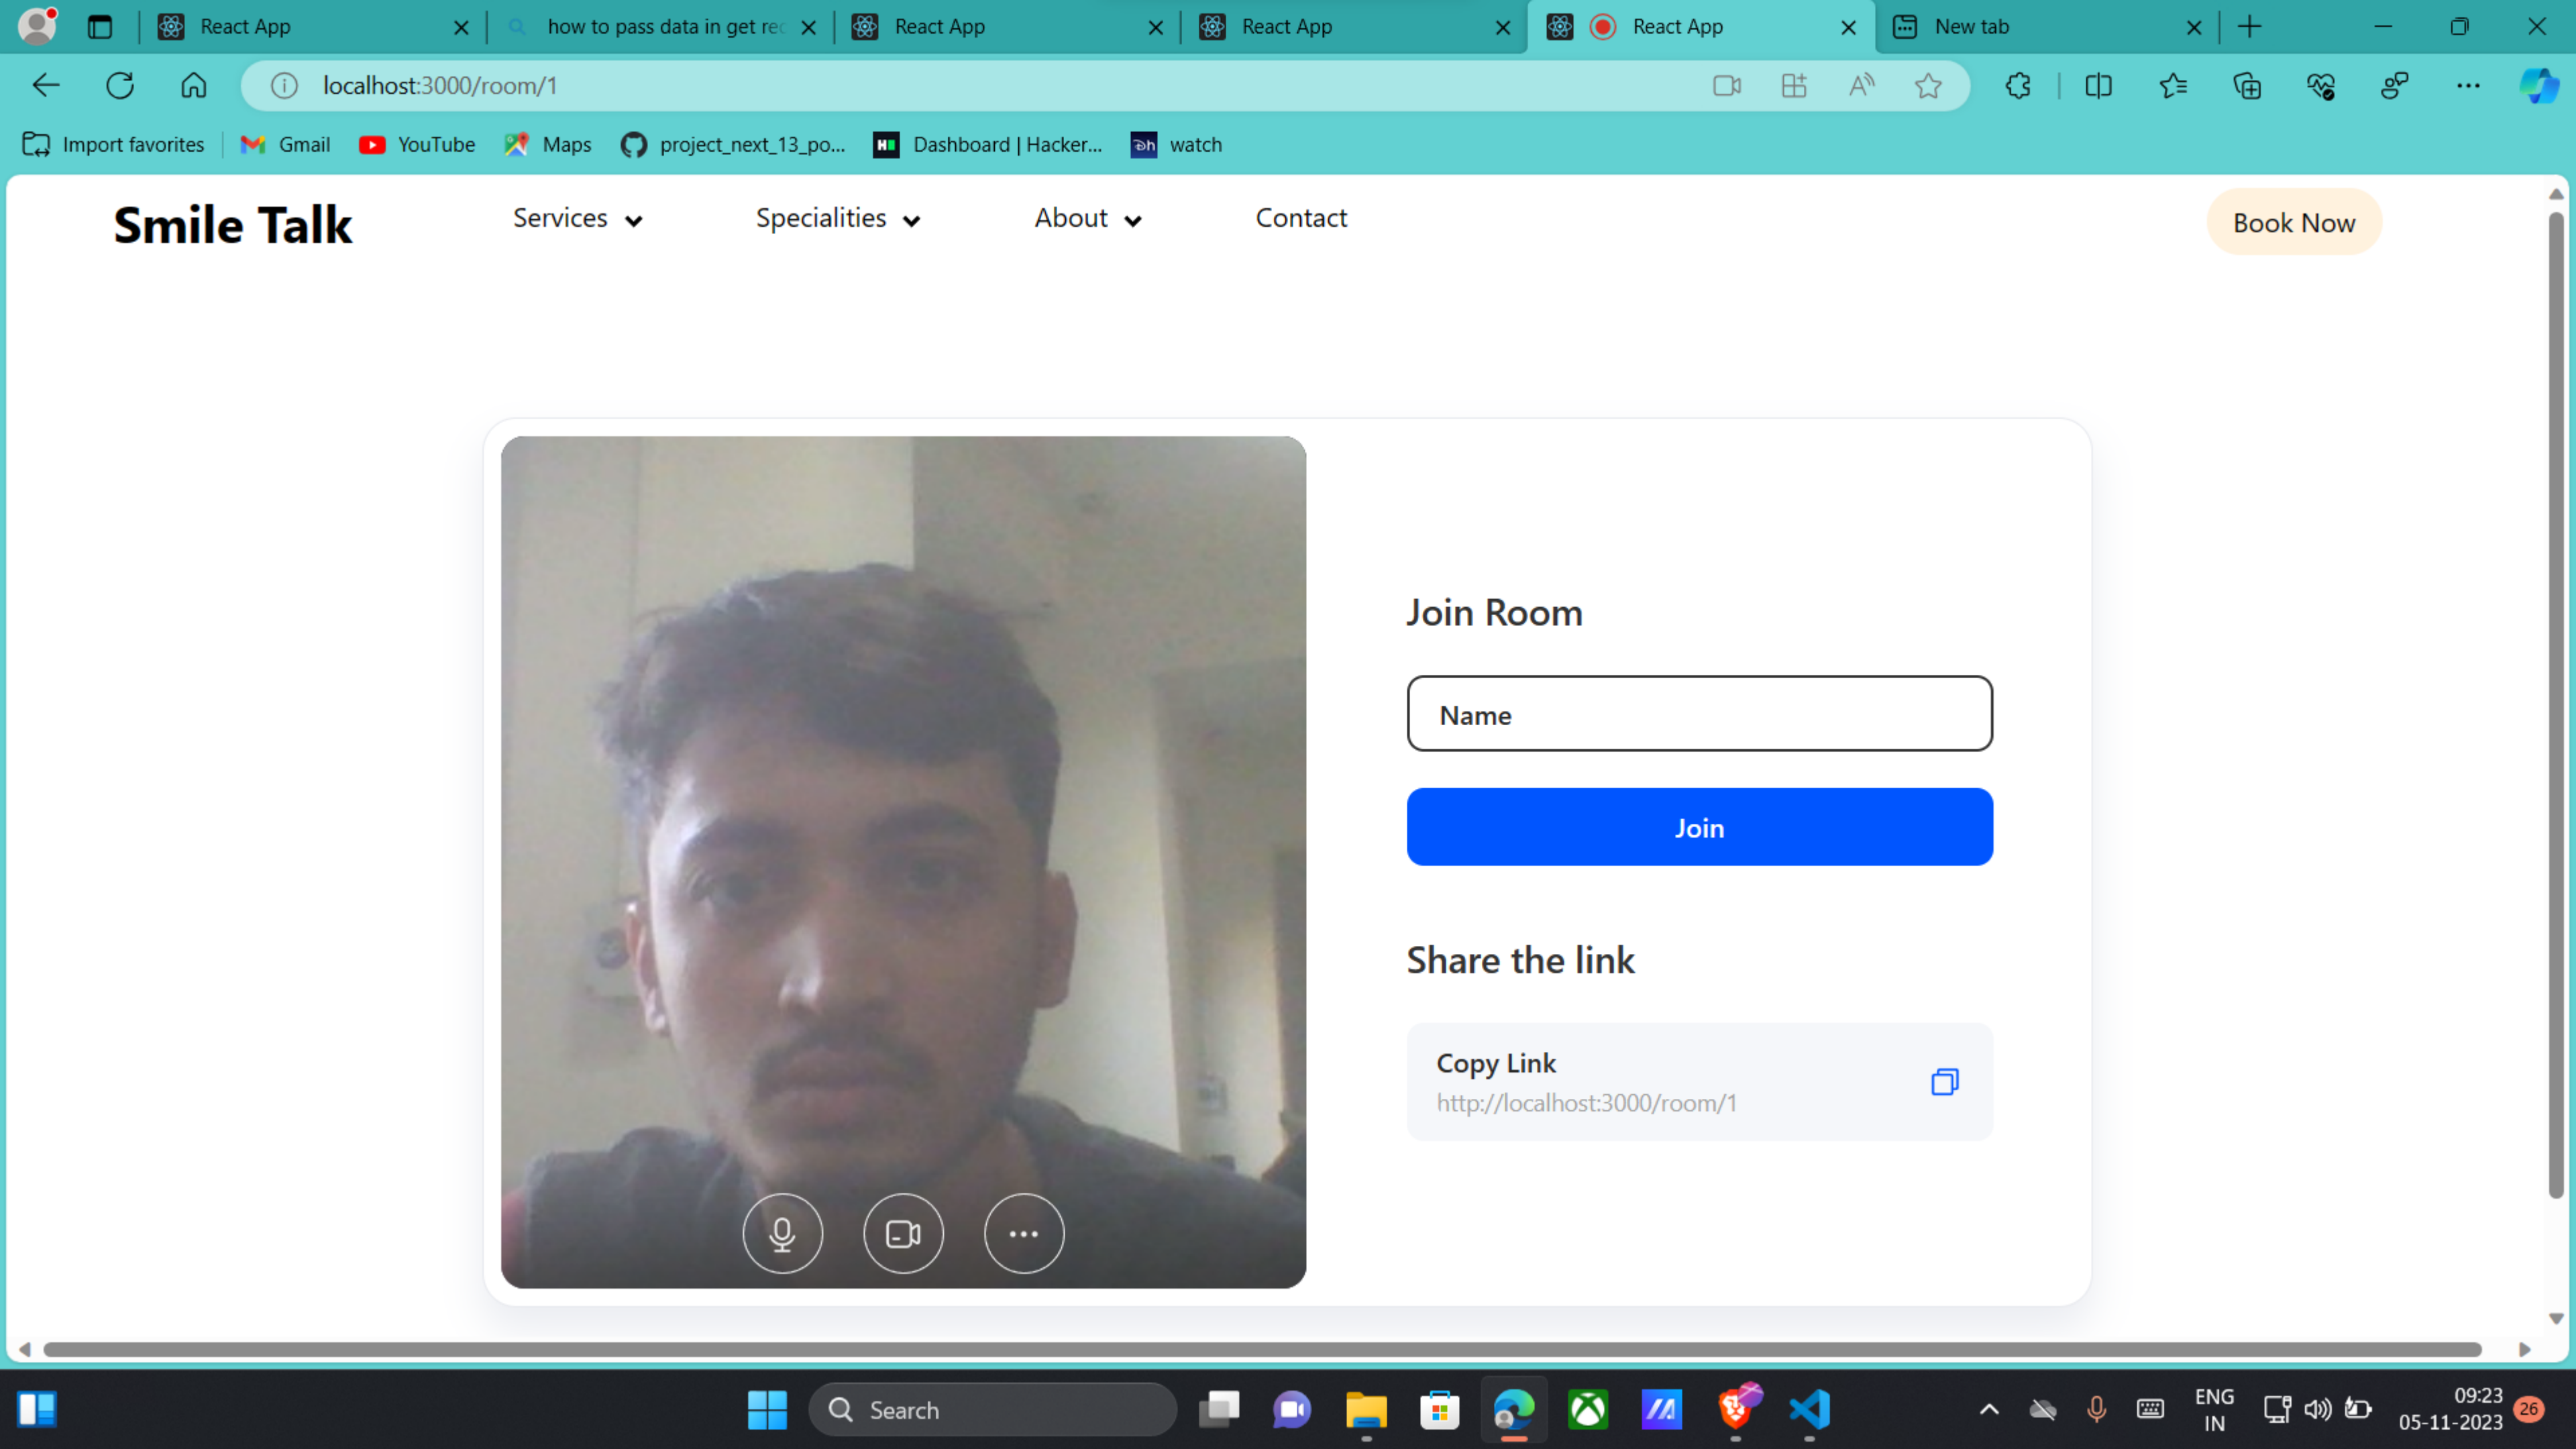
React App
how to pass data in get re
React App
React App
React App
New tab

localhost:3000/room/1

Import favorites | Gmail | YouTube | Maps | project_next_13_po... | Dashboard | Hacker... | watch

Smile Talk

Services Specialities About Contact

Book Now

Join Room

Name

Join

Share the link

Copy Link
http://localhost:3000/room/1

Search

ENG
IN

09:23
05-11-2023

26